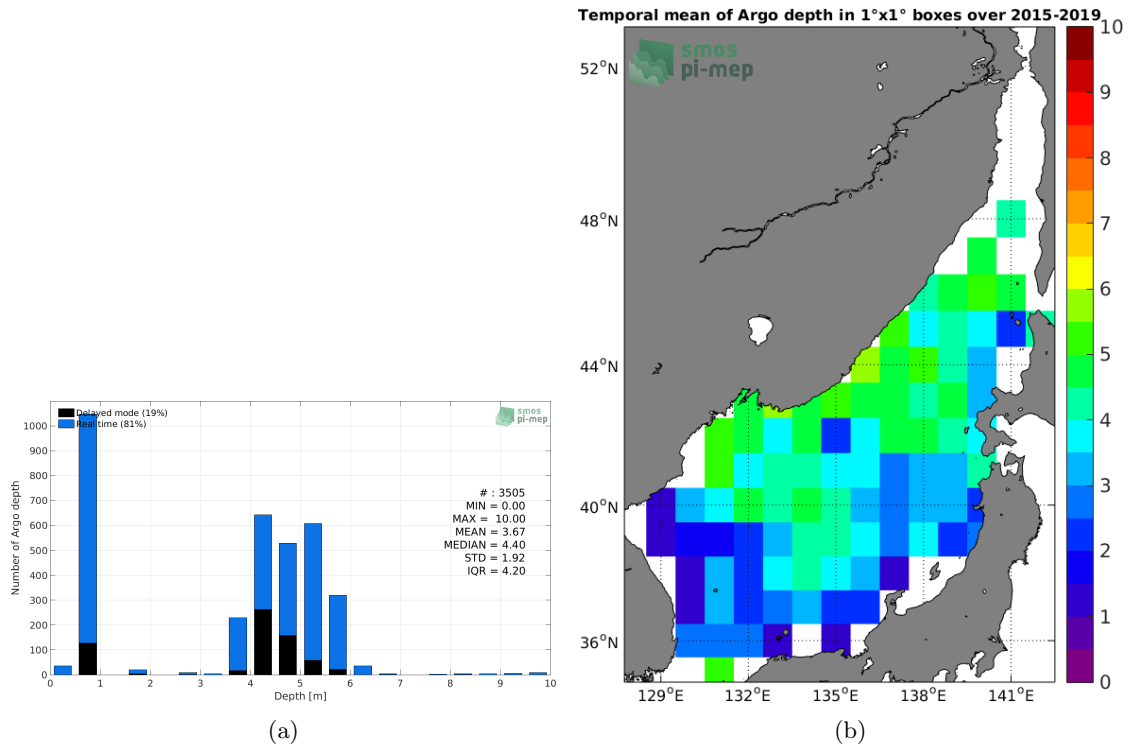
Delayed mode (19%)
Real time (81%)

smos pi-mep

1000
900
800
700
600
500
400
300
200
100
0

Number of Argo depth

# : 3505
MIN = 0.00
MAX = 10.00
MEAN = 3.67
MEDIAN = 4.40
STD = 1.92
IQR = 4.20

0 1 2 3 4 5 6 7 8 9 10
Depth [m]

(a)

Temporal mean of Argo depth in 1°x1° boxes over 2015-2019

smos pi-mep

52$^o$N
48$^o$N
44$^o$N
40$^o$N
36$^o$N

129$^o$E 132$^o$E 135$^o$E 138$^o$E 141$^o$E

10
9
8
7
6
5
4
3
2
1
0

(b)